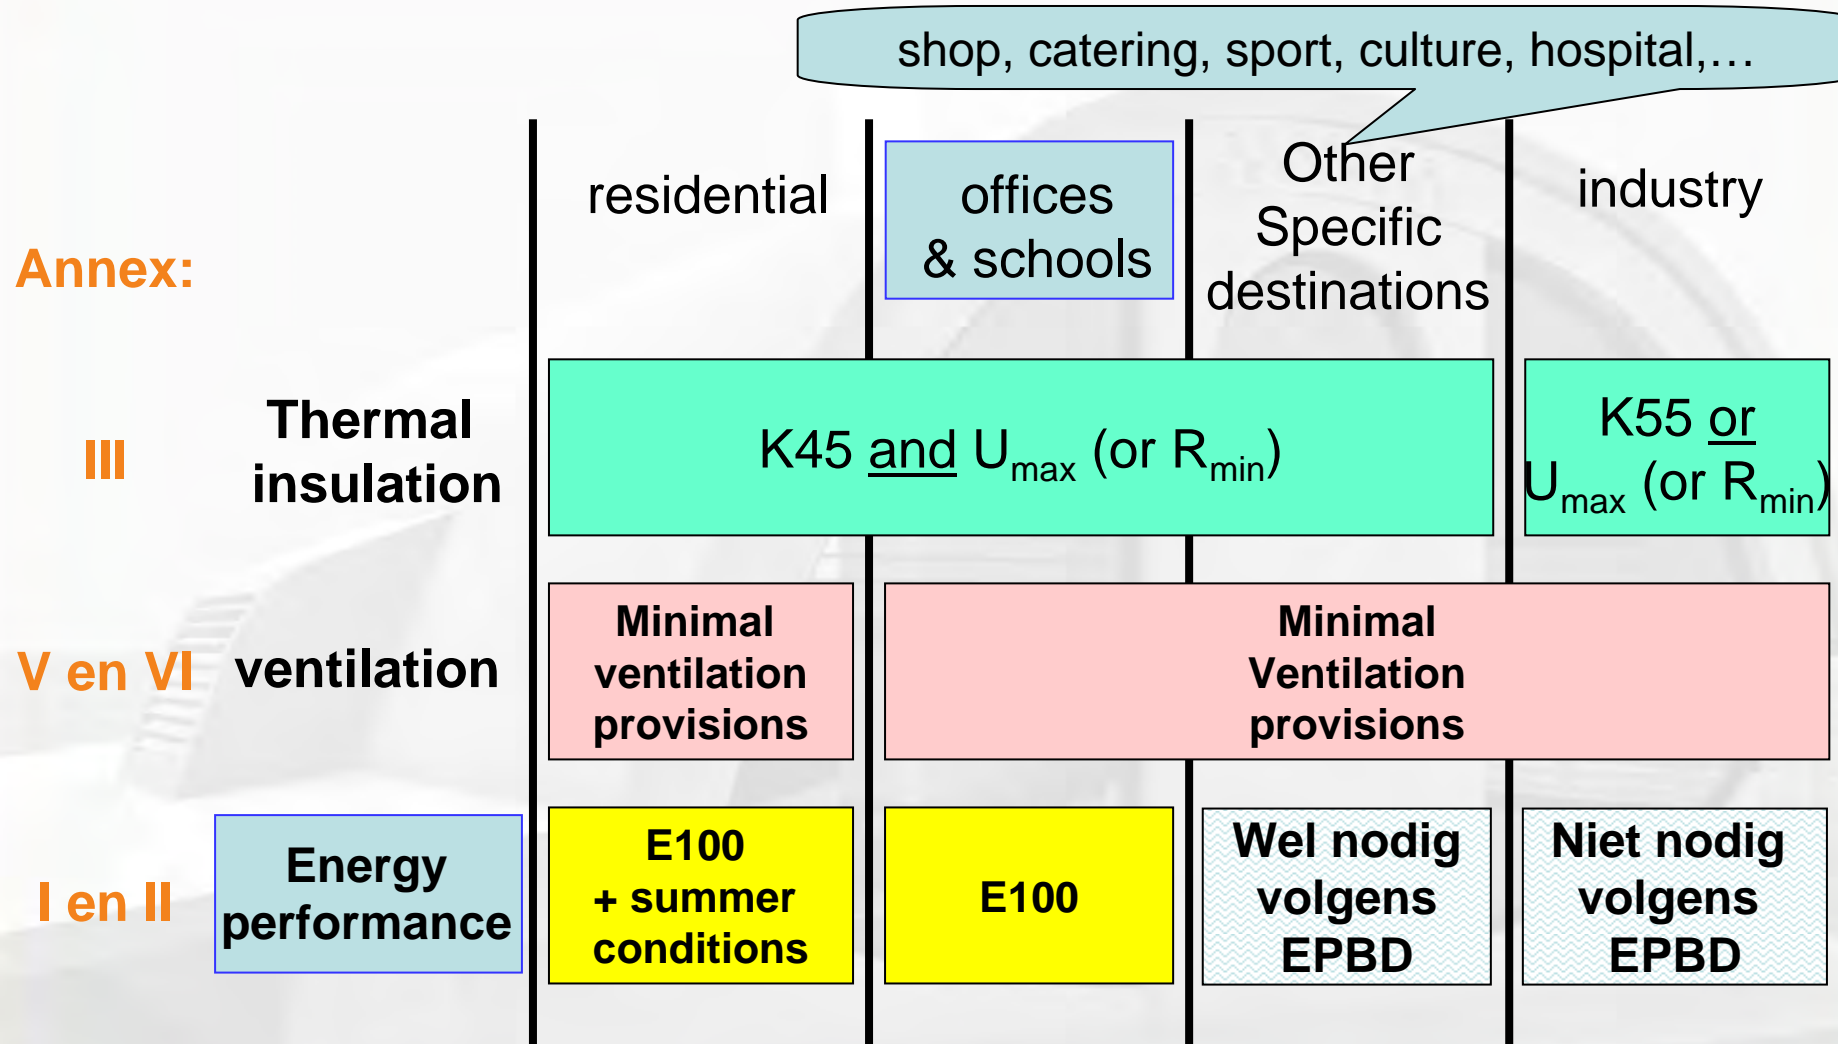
shop, catering, sport, culture, hospital,…

| Annex: | | residential | offices & schools | Other Specific destinations | industry |
|---|---|---|---|---|---|
| III | Thermal insulation | K45 and $U_{max}$ (or $R_{min}$) | | | K55 or $U_{max}$ (or $R_{min}$) |
| V en VI | ventilation | Minimal ventilation provisions | Minimal Ventilation provisions | | |
| I en II | Energy performance | E100 + summer conditions | E100 | Wel nodig volgens EPBD | Niet nodig volgens EPBD |